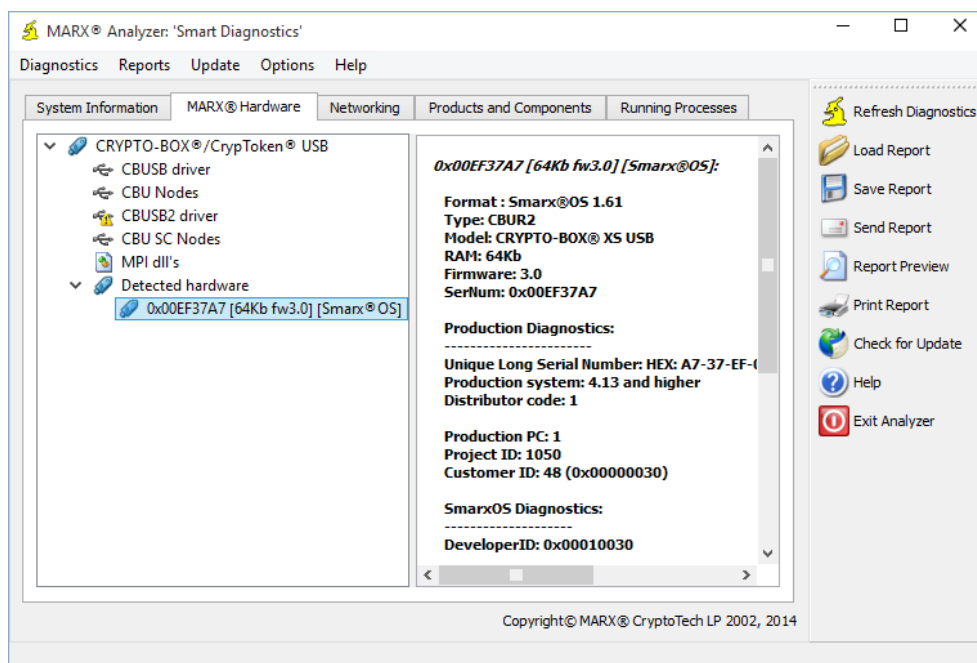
MARX® Analyzer: 'Smart Diagnostics'

Diagnostics Reports Update Options Help

System Information | MARX® Hardware | Networking | Products and Components | Running Processes

CRYPTO-BOX®/CrypToken® USB
CBUSB driver
CBU Nodes
CBUSB2 driver
CBU SC Nodes
MPI dll's
Detected hardware
0x00EF37A7 [64Kb fw3.0] [Smarx®OS]

0x00EF37A7 [64Kb fw3.0] [Smarx®OS]:

Format : Smarx®OS 1.61
Type: CBUR2
Model: CRYPTO-BOX® XS USB
RAM: 64Kb
Firmware: 3.0
SerNum: 0x00EF37A7

Production Diagnostics:
-----------------------
Unique Long Serial Number: HEX: A7-37-EF-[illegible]
Production system: 4.13 and higher
Distributor code: 1

Production PC: 1
Project ID: 1050
Customer ID: 48 (0x00000030)

SmarxOS Diagnostics:
--------------------
DeveloperID: 0x00010030

Refresh Diagnostics
Load Report
Save Report
Send Report
Report Preview
Print Report
Check for Update
Help
Exit Analyzer

Copyright© MARX® CryptoTech LP 2002, 2014